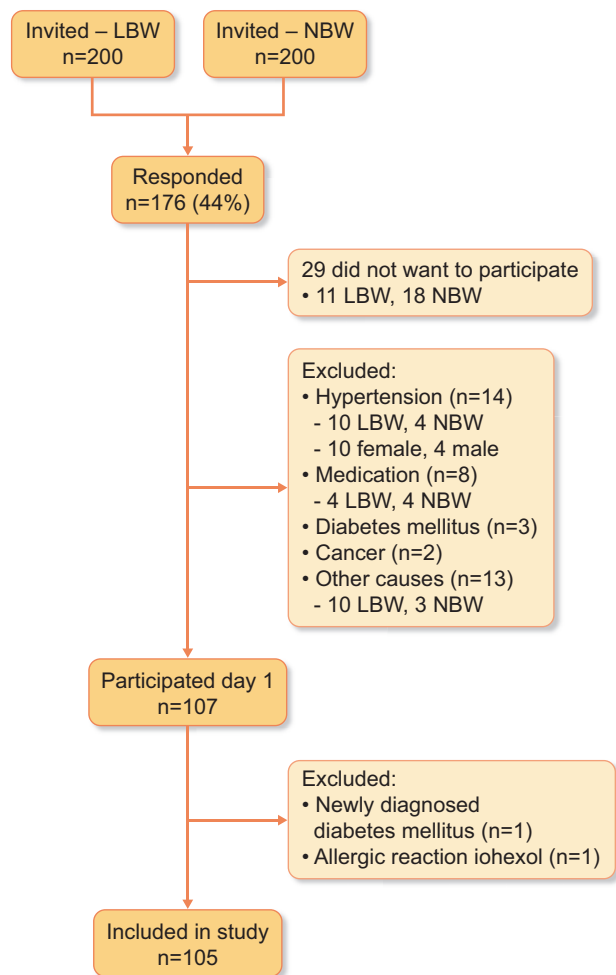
Invited – LBW
n=200

Invited – NBW
n=200

Responded
n=176 (44%)

29 did not want to participate
• 11 LBW, 18 NBW

Excluded:
• Hypertension (n=14)
- 10 LBW, 4 NBW
- 10 female, 4 male
• Medication (n=8)
- 4 LBW, 4 NBW
• Diabetes mellitus (n=3)
• Cancer (n=2)
• Other causes (n=13)
- 10 LBW, 3 NBW

Participated day 1
n=107

Excluded:
• Newly diagnosed diabetes mellitus (n=1)
• Allergic reaction iohexol (n=1)

Included in study
n=105